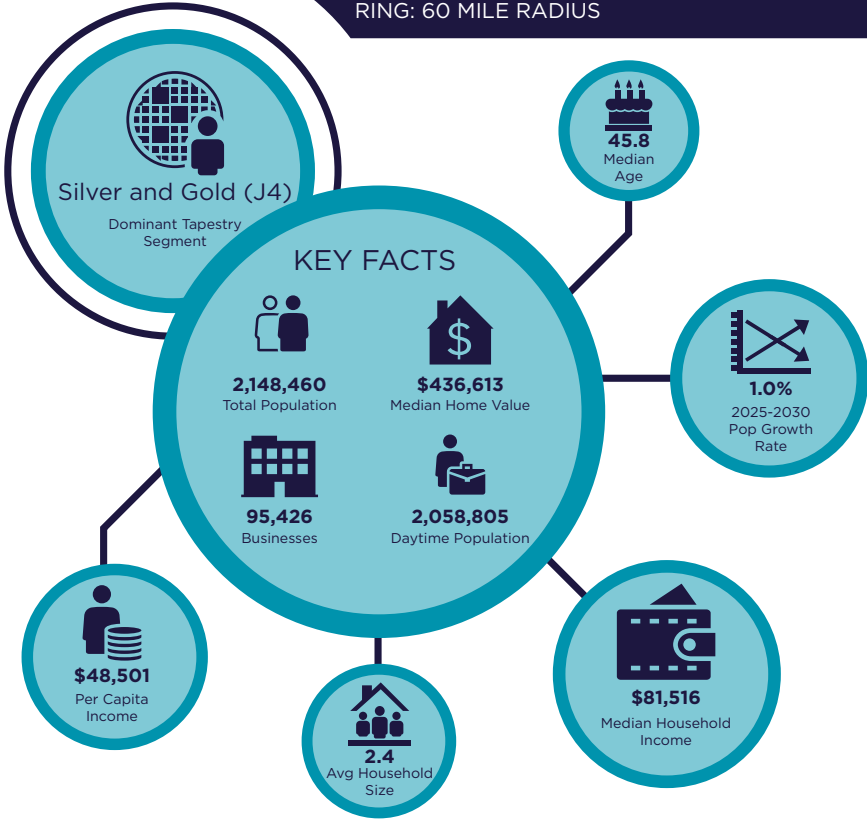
RING: 60 MILE RADIUS

Silver and Gold (J4)
Dominant Tapestry Segment

45.8
Median Age

KEY FACTS

2,148,460
Total Population

$436,613
Median Home Value

95,426
Businesses

2,058,805
Daytime Population

1.0%
2025-2030 Pop Growth Rate

$48,501
Per Capita Income

2.4
Avg Household Size

$81,516
Median Household Income